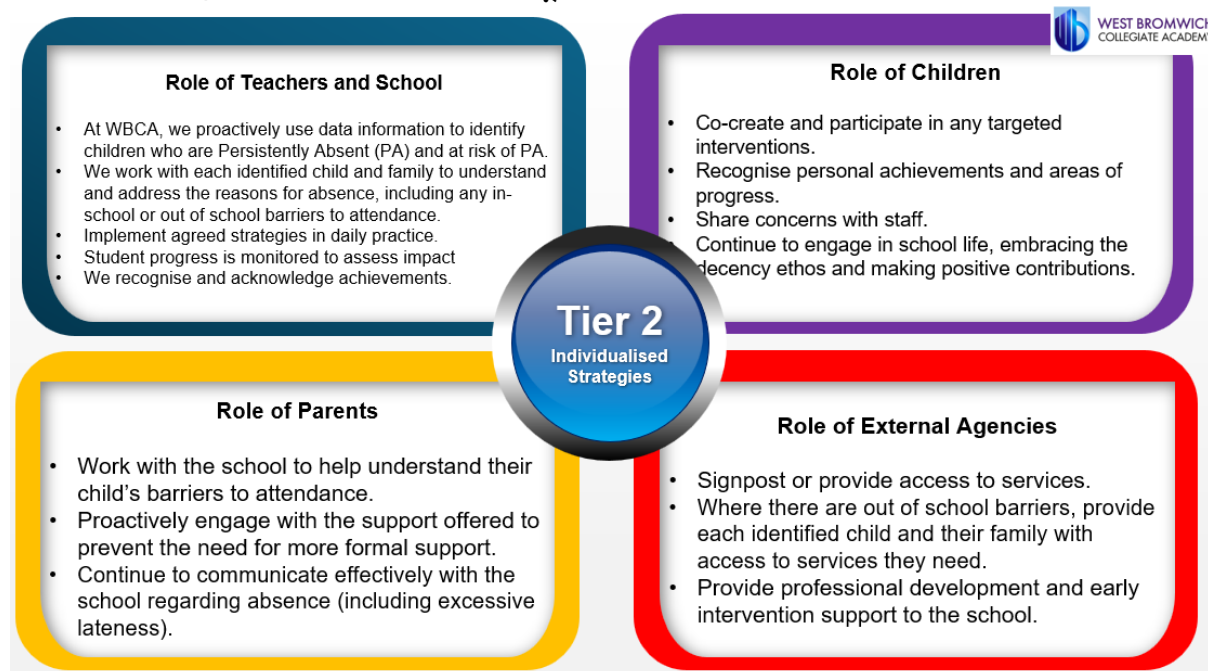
WEST BROMWICH COLLEGIATE ACADEM

Role of Teachers and School

- At WBCA, we proactively use data information to identify children who are Persistently Absent (PA) and at risk of PA.
- We work with each identified child and family to understand and address the reasons for absence, including any in-school or out of school barriers to attendance.
- Implement agreed strategies in daily practice.
- Student progress is monitored to assess impact
- We recognise and acknowledge achievements.

Role of Children

- Co-create and participate in any targeted interventions.
- Recognise personal achievements and areas of progress.
- Share concerns with staff.
- Continue to engage in school life, embracing the decency ethos and making positive contributions.

Tier 2
Individualised Strategies

Role of Parents

- Work with the school to help understand their child's barriers to attendance.
- Proactively engage with the support offered to prevent the need for more formal support.
- Continue to communicate effectively with the school regarding absence (including excessive lateness).

Role of External Agencies

- Signpost or provide access to services.
- Where there are out of school barriers, provide each identified child and their family with access to services they need.
- Provide professional development and early intervention support to the school.